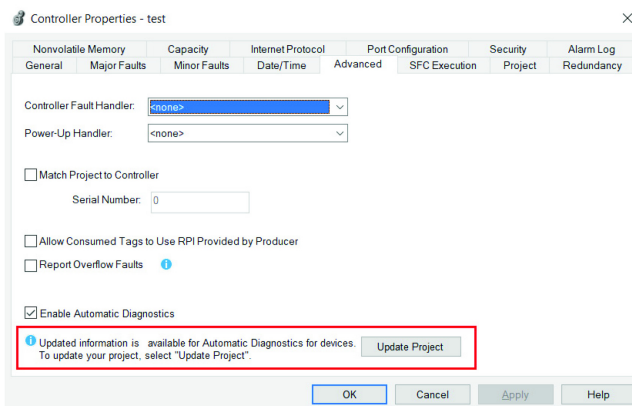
Controller Properties - test

Nonvolatile Memory | Capacity | Internet Protocol | Port Configuration | Security | Alarm Log
General | Major Faults | Minor Faults | Date/Time | Advanced | SFC Execution | Project | Redundancy

Controller Fault Handler: <none>

Power-Up Handler: <none>

Match Project to Controller

Serial Number: 0

Allow Consumed Tags to Use RPI Provided by Producer

Report Overflow Faults

Enable Automatic Diagnostics

Updated information is available for Automatic Diagnostics for devices. To update your project, select "Update Project".

Update Project

OK
Cancel
Apply
Help